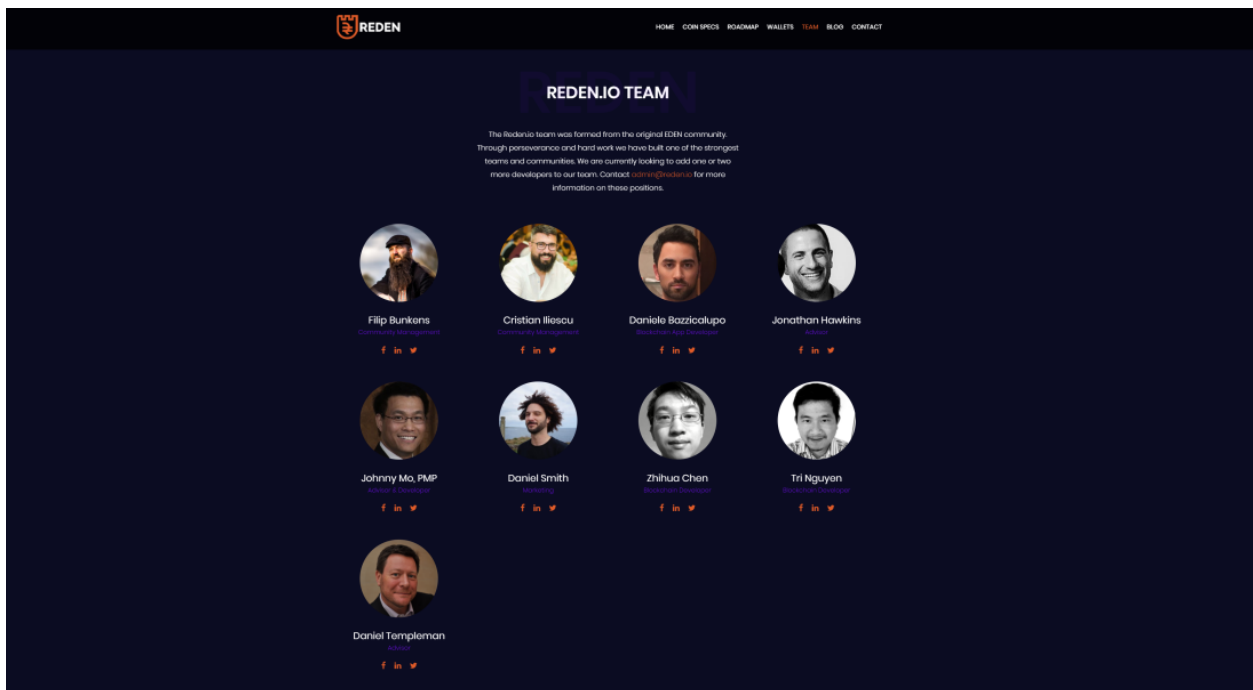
REDEN

HOME COIN SPECS ROADMAP WALLETS TEAM BLOG CONTACT

REDEN

REDEN.IO TEAM

The Reden.io team was formed from the original EDEN community. Through perseverance and hard work we have built one of the strongest teams and communities. We are currently looking to add one or two more developers to our team. Contact admin@reden.io for more information on these positions.

Filip Bunkens
Community Management
f in

Cristian Iliescu
Community Management
f in

Daniele Bazzicalupo
Blockchain App Developer
f in

Jonathan Hawkins
Advisor
f in

Johnny Mo, PMP
Advisor & Developer
f in

Daniel Smith
Marketing
f in

Zhihua Chen
Blockchain Developer
f in

Tri Nguyen
Blockchain Developer
f in

Daniel Templeman
Advisor
f in